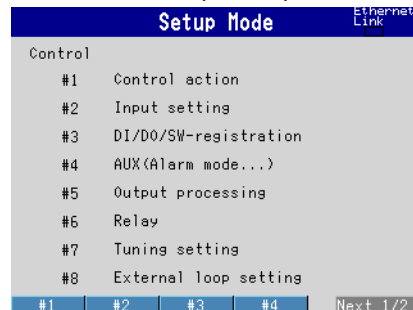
Setup Mode

Ethernet Link

Control

#1 Control action

#2 Input setting

#3 DI/DO/SW-registration

#4 AUX(Alarm mode...)

#5 Output processing

#6 Relay

#7 Tuning setting

#8 External loop setting

#1 #2 #3 #4 Next 1/2